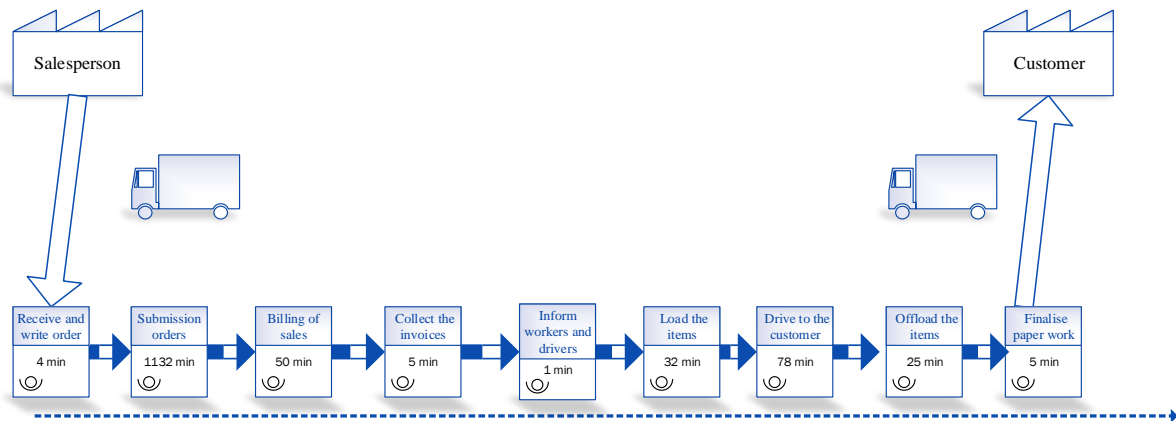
Salesperson

Customer

Receive and write order
4 min

Submission orders
1132 min

Billing of sales
50 min

Collect the invoices
5 min

Inform workers and drivers
1 min

Load the items
32 min

Drive to the customer
78 min

Offload the items
25 min

Finalise paper work
5 min